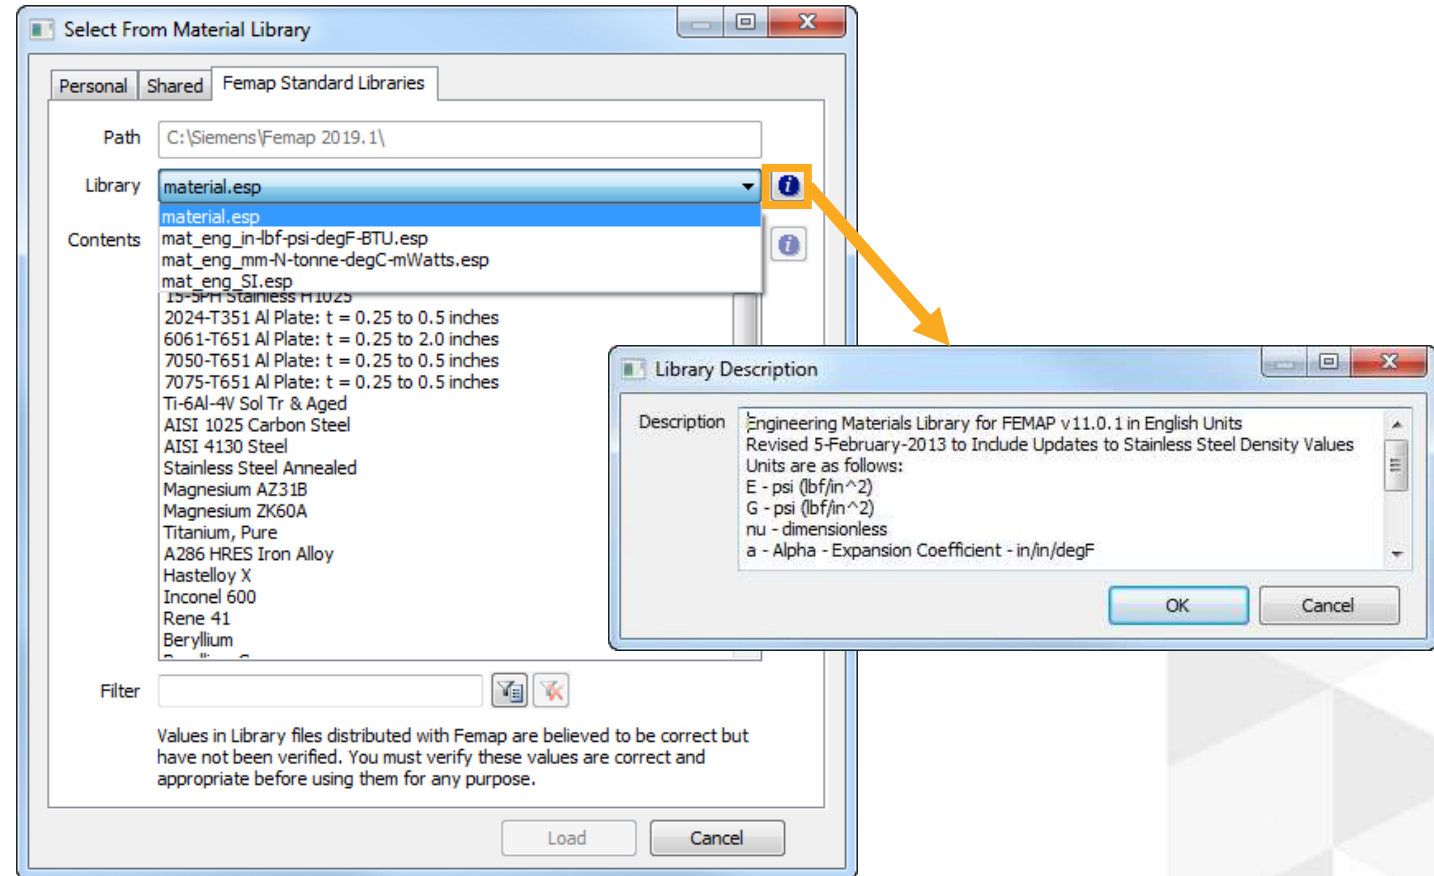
Select From Material Library

Personal | Shared | Femap Standard Libraries

Path C:\Siemens\Femap 2019.1\

Library material.esp

material.esp
mat_eng_in-lbf-psi-degF-BTU.esp
mat_eng_mm-N-tonne-degC-mWatts.esp
mat_eng_SI.esp

Contents

15-5PH Stainless H1025
2024-T351 Al Plate: t = 0.25 to 0.5 inches
6061-T651 Al Plate: t = 0.25 to 2.0 inches
7050-T651 Al Plate: t = 0.25 to 0.5 inches
7075-T651 Al Plate: t = 0.25 to 0.5 inches
Ti-6Al-4V Sol Tr & Aged
AISI 1025 Carbon Steel
AISI 4130 Steel
Stainless Steel Annealed
Magnesium AZ31B
Magnesium ZK60A
Titanium, Pure
A286 HRES Iron Alloy
Hastelloy X
Inconel 600
Rene 41
Beryllium

Filter

Values in Library files distributed with Femap are believed to be correct but have not been verified. You must verify these values are correct and appropriate before using them for any purpose.

Load Cancel

Library Description

Description Engineering Materials Library for FEMAP v11.0.1 in English Units
Revised 5-February-2013 to Include Updates to Stainless Steel Density Values
Units are as follows:
E - psi (lbf/in^2)
G - psi (lbf/in^2)
nu - dimensionless
a - Alpha - Expansion Coefficient - in/in/degF

OK Cancel